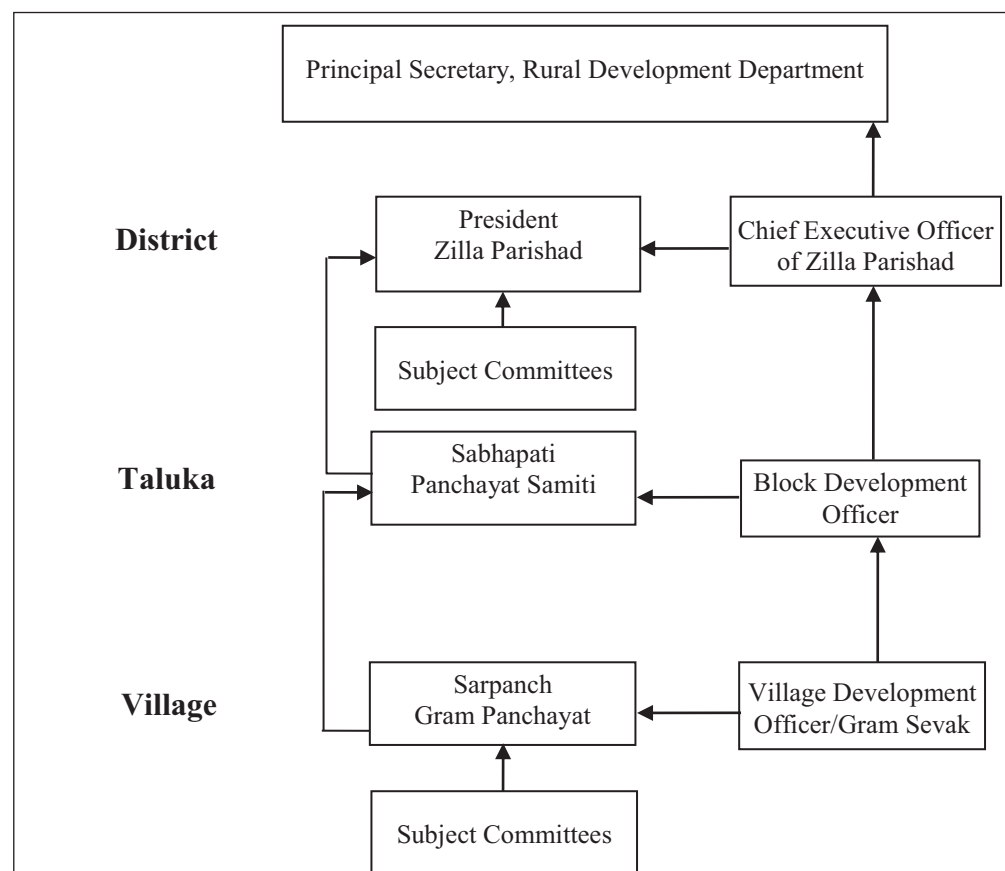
Principal Secretary, Rural Development Department

District

President
Zilla Parishad

Chief Executive Officer of Zilla Parishad

Subject Committees

Taluka

Sabhapati
Panchayat Samiti

Block Development Officer

Village

Sarpanch
Gram Panchayat

Village Development Officer/Gram Sevak

Subject Committees